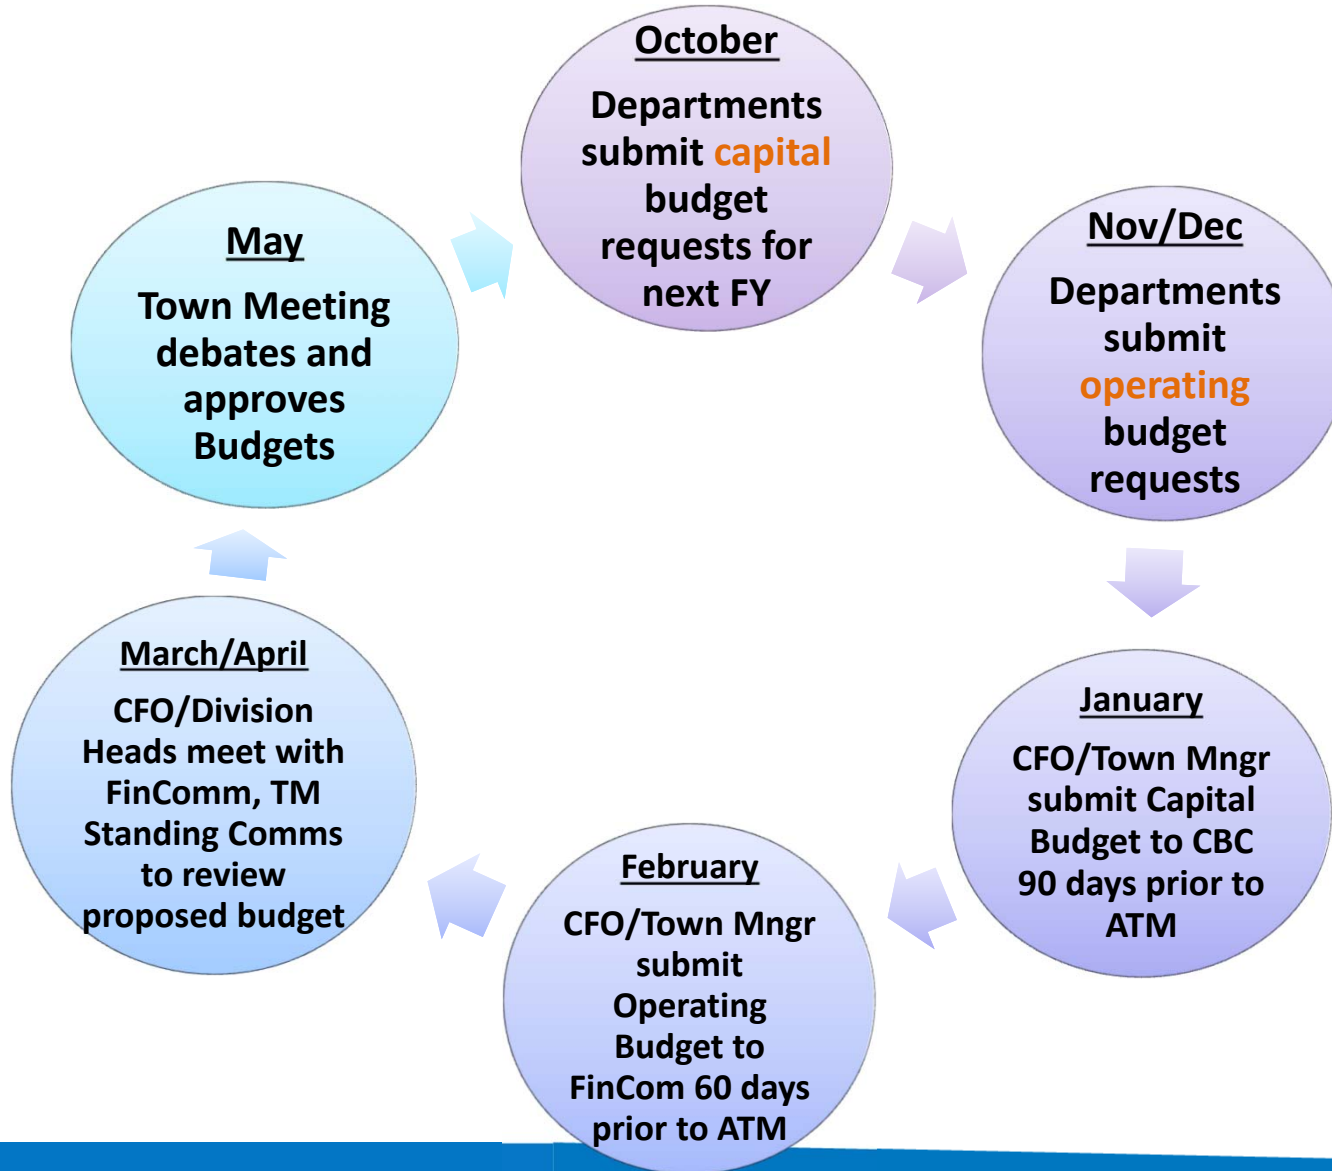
October

Departments submit capital budget requests for next FY

Nov/Dec

Departments submit operating budget requests

January

CFO/Town Mngr submit Capital Budget to CBC 90 days prior to ATM

February

CFO/Town Mngr submit Operating Budget to FinCom 60 days prior to ATM

March/April

CFO/Division Heads meet with FinComm, TM Standing Comms to review proposed budget

May

Town Meeting debates and approves Budgets